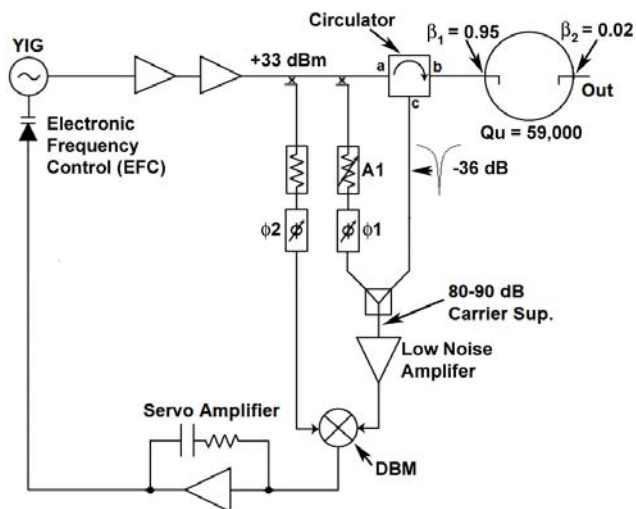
YIG

Electronic Frequency Control (EFC)

+33 dBm

Circulator

a

b

c

$\beta_1 = 0.95$

$\beta_2 = 0.02$

Out

Qu = 59,000

-36 dB

A1

$\phi$2

$\phi$1

80-90 dB Carrier Sup.

Low Noise Amplifer

Servo Amplifier

DBM